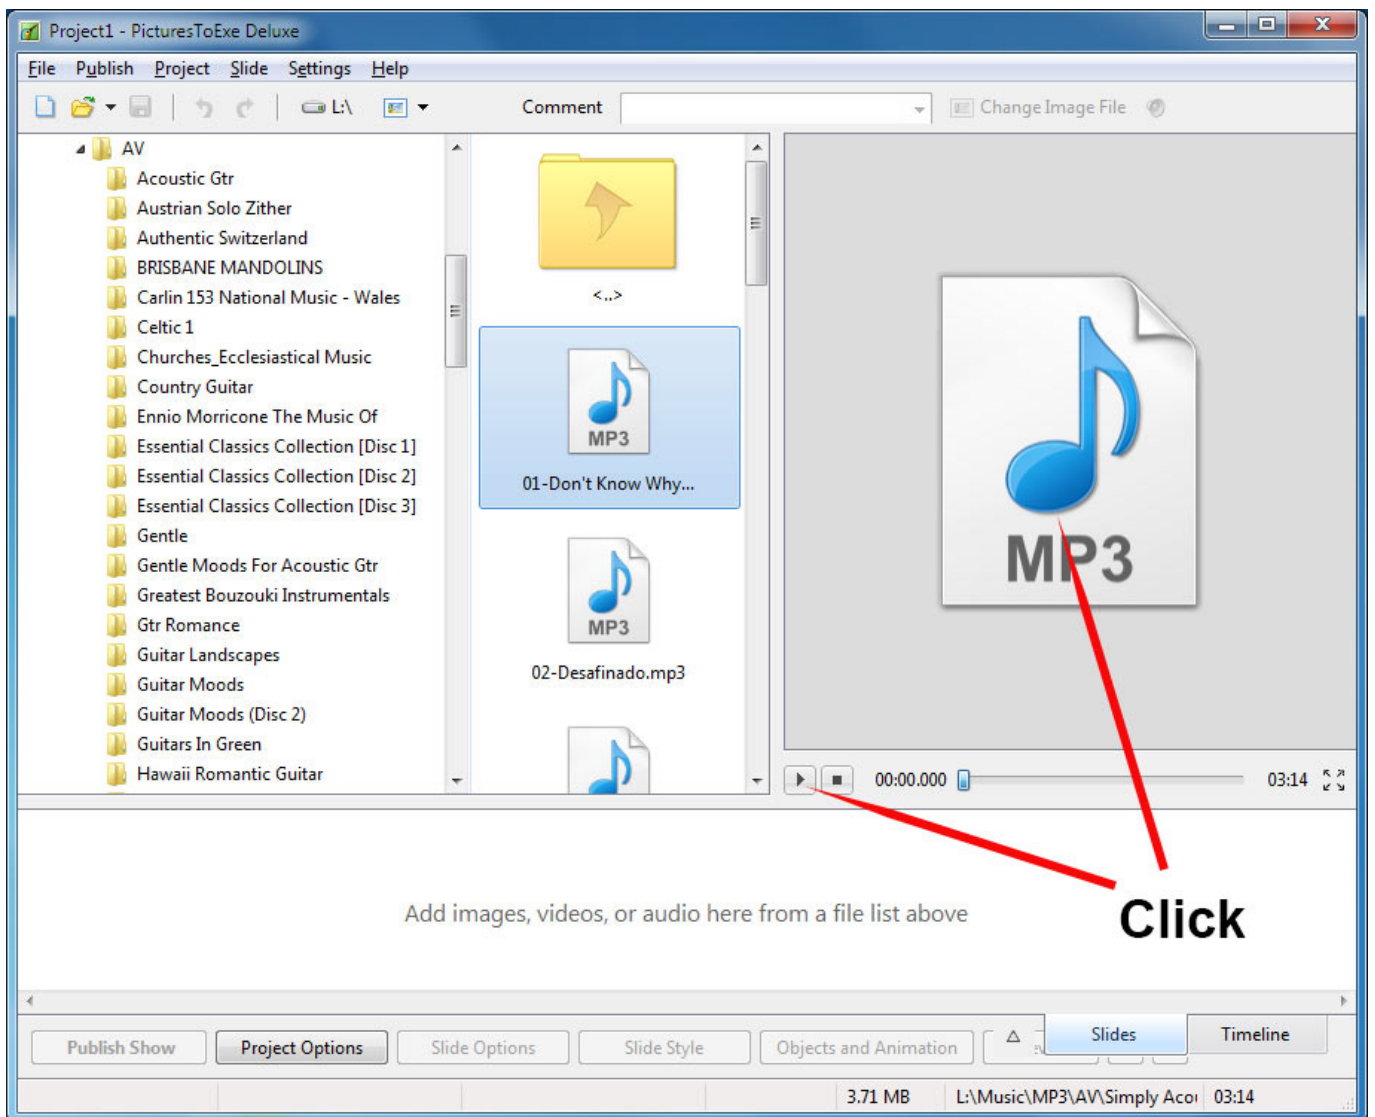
Project1 - PicturesToExe Deluxe

File Publish Project Slide Settings Help

L:\ Comment Change Image File

AV
Acoustic Gtr
Austrian Solo Zither
Authentic Switzerland
BRISBANE MANDOLINS
Carlin 153 National Music - Wales
Celtic 1
Churches_Ecclesiastical Music
Country Guitar
Ennio Morricone The Music Of
Essential Classics Collection [Disc 1]
Essential Classics Collection [Disc 2]
Essential Classics Collection [Disc 3]
Gentle
Gentle Moods For Acoustic Gtr
Greatest Bouzouki Instrumentals
Gtr Romance
Guitar Landscapes
Guitar Moods
Guitar Moods (Disc 2)
Guitars In Green
Hawaii Romantic Guitar

<..>

MP3
01-Don't Know Why...

MP3
02-Desafinado.mp3

MP3

00:00.000 03:14

Click

Add images, videos, or audio here from a file list above

Publish Show Project Options Slide Options Slide Style Objects and Animation Slides Timeline

3.71 MB L:\Music\MP3\AV\Simply Aco 03:14